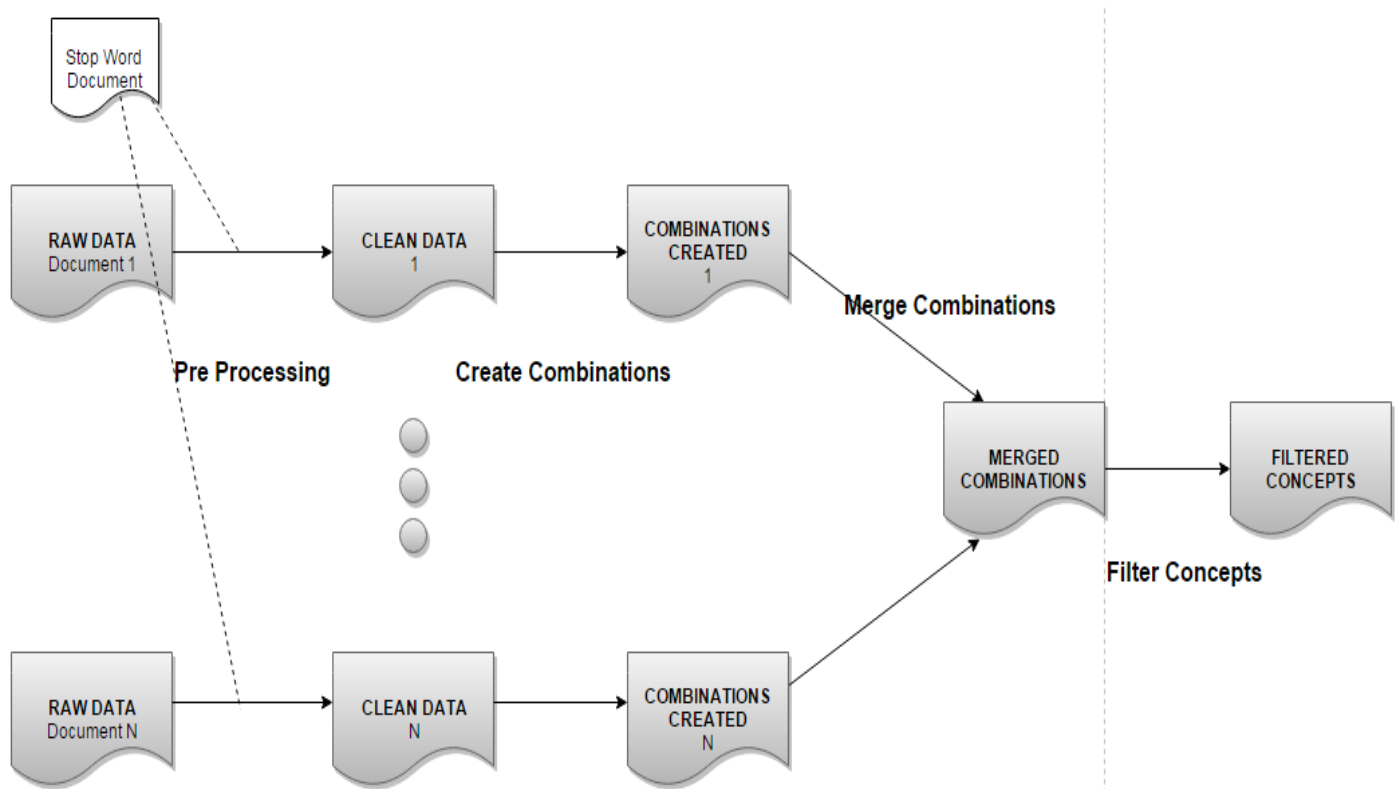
Stop Word Document

RAW DATA
Document 1

CLEAN DATA
1

COMBINATIONS CREATED
1

Merge Combinations

Pre Processing

Create Combinations

MERGED COMBINATIONS

FILTERED CONCEPTS

Filter Concepts

RAW DATA
Document N

CLEAN DATA
N

COMBINATIONS CREATED
N